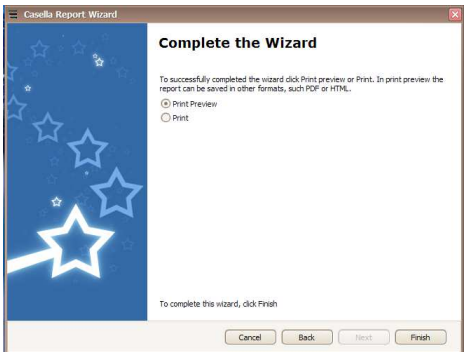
Casella Report Wizard

Complete the Wizard

To successfully completed the wizard click Print preview or Print. In print preview the report can be saved in other formats, such PDF or HTML.

Print Preview
Print

To complete this wizard, click Finish

Cancel
Back
Next
Finish